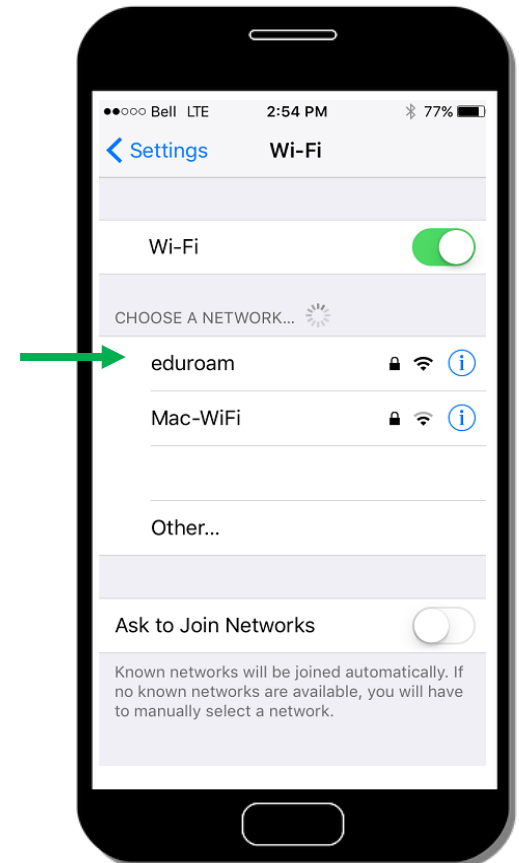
●●○○○ Bell LTE 2:54 PM 77%

Settings Wi-Fi

Wi-Fi

CHOOSE A NETWORK...

eduroam

Mac-WiFi

Other...

Ask to Join Networks

Known networks will be joined automatically. If no known networks are available, you will have to manually select a network.